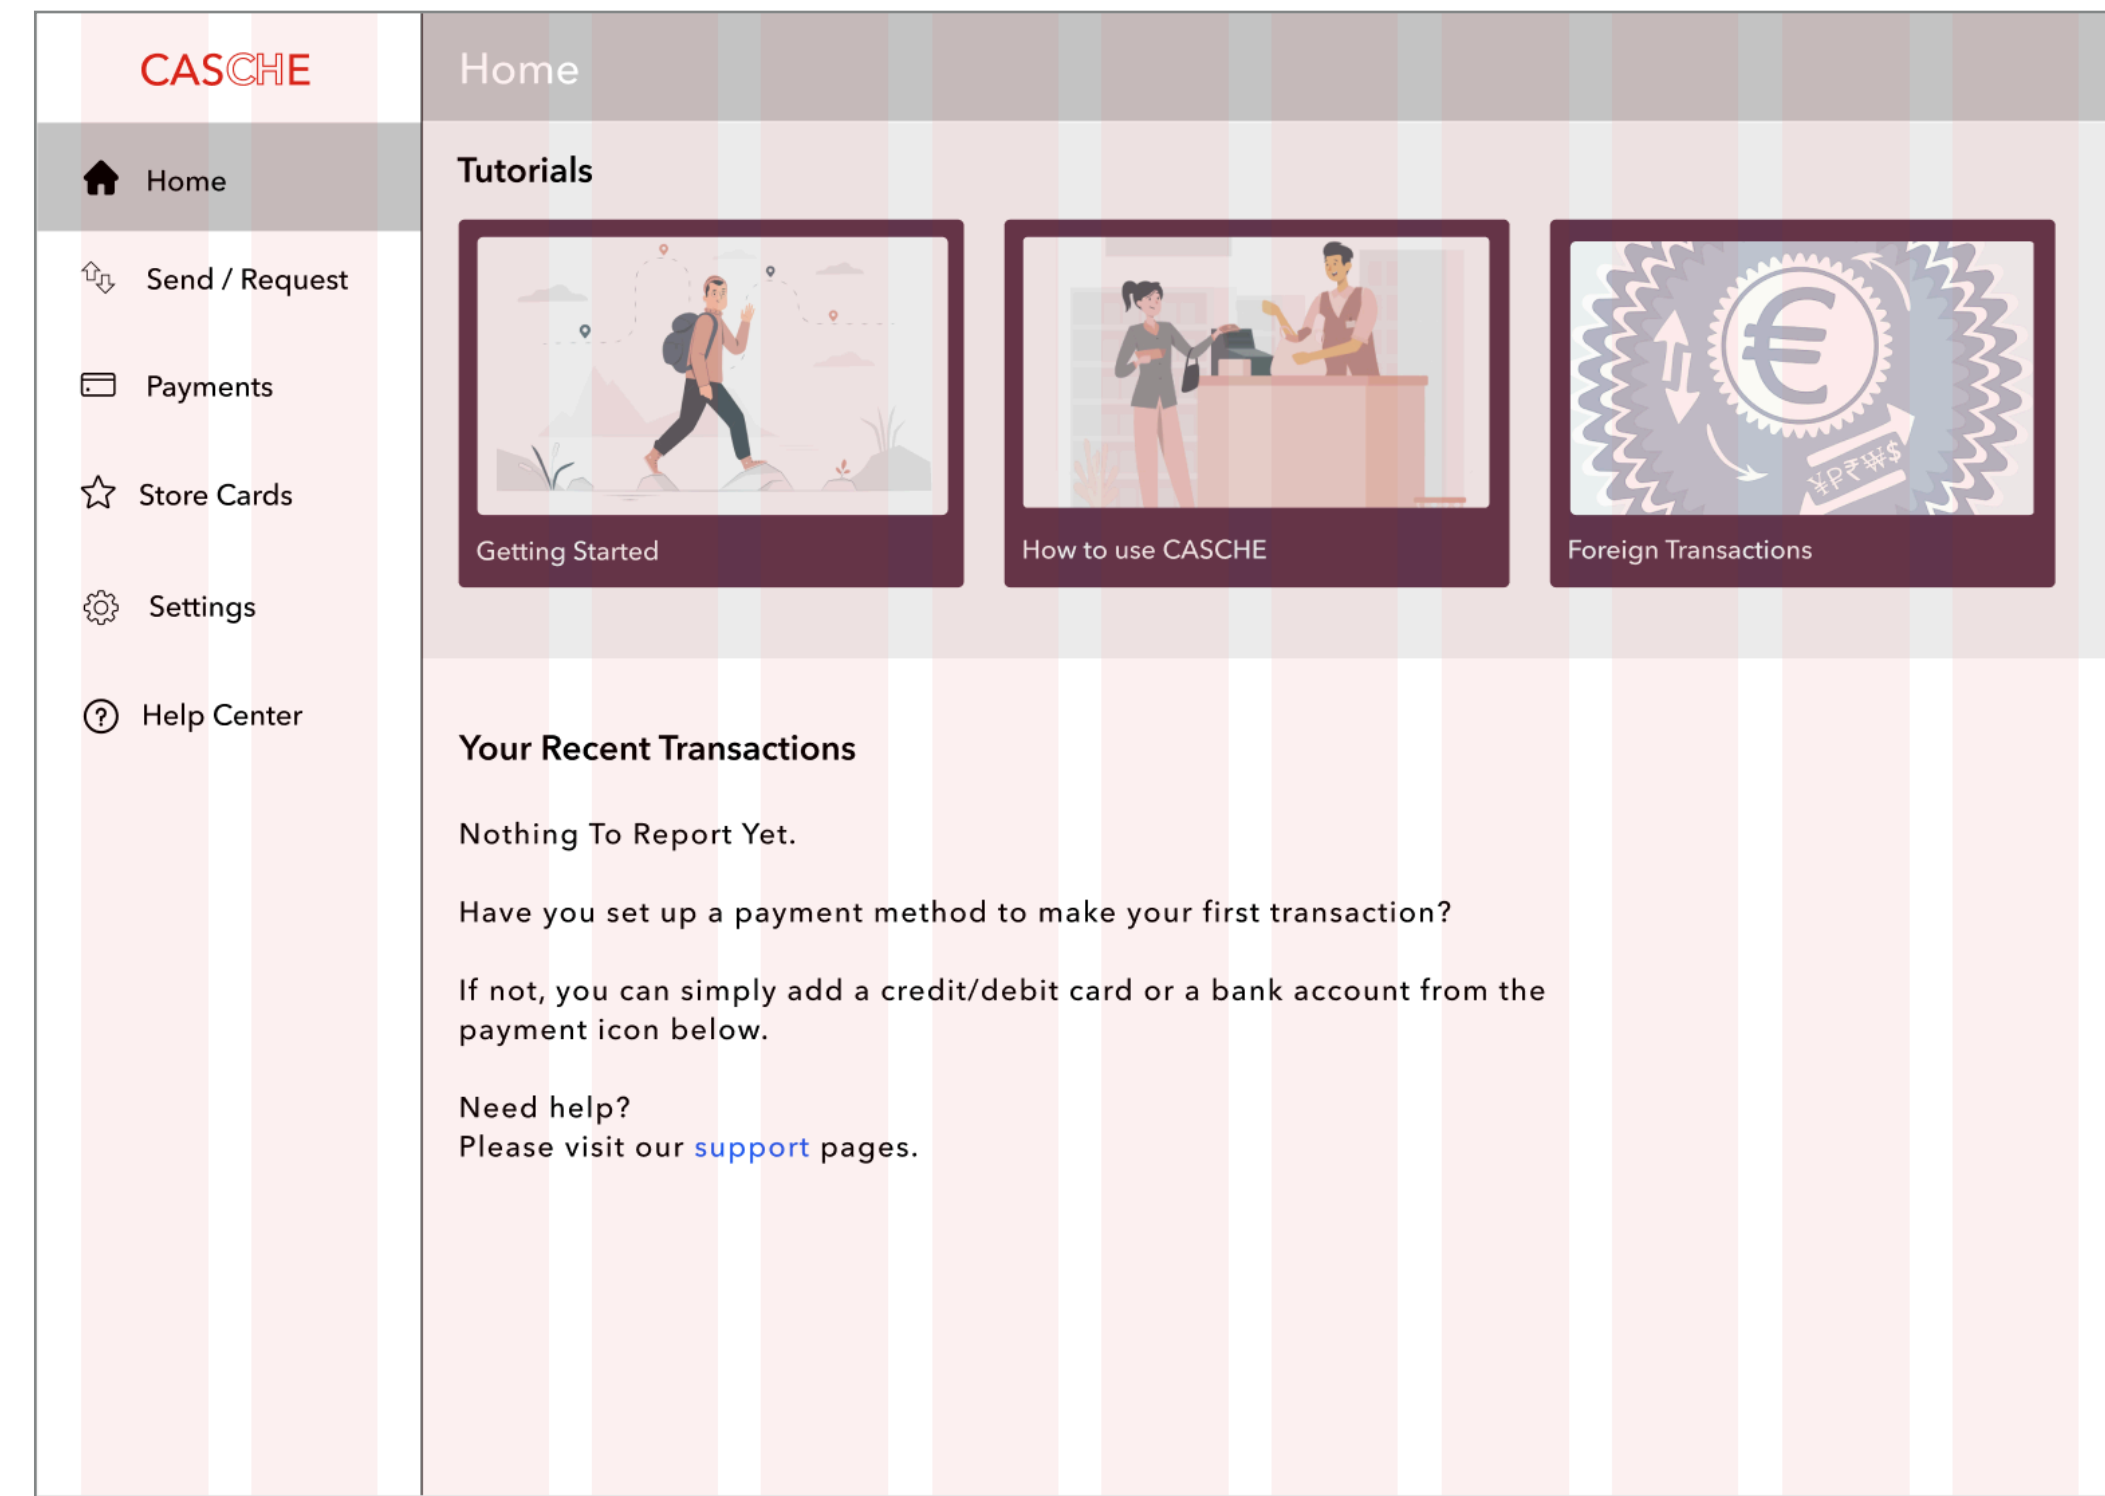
CASCHE

Home

Send / Request

Payments

Store Cards

Settings

Help Center

Home

Tutorials

Getting Started

How to use CASCHE

¥P₹₩$

Foreign Transactions

Your Recent Transactions

Nothing To Report Yet.

Have you set up a payment method to make your first transaction?

If not, you can simply add a credit/debit card or a bank account from the payment icon below.

Need help?
Please visit our support pages.